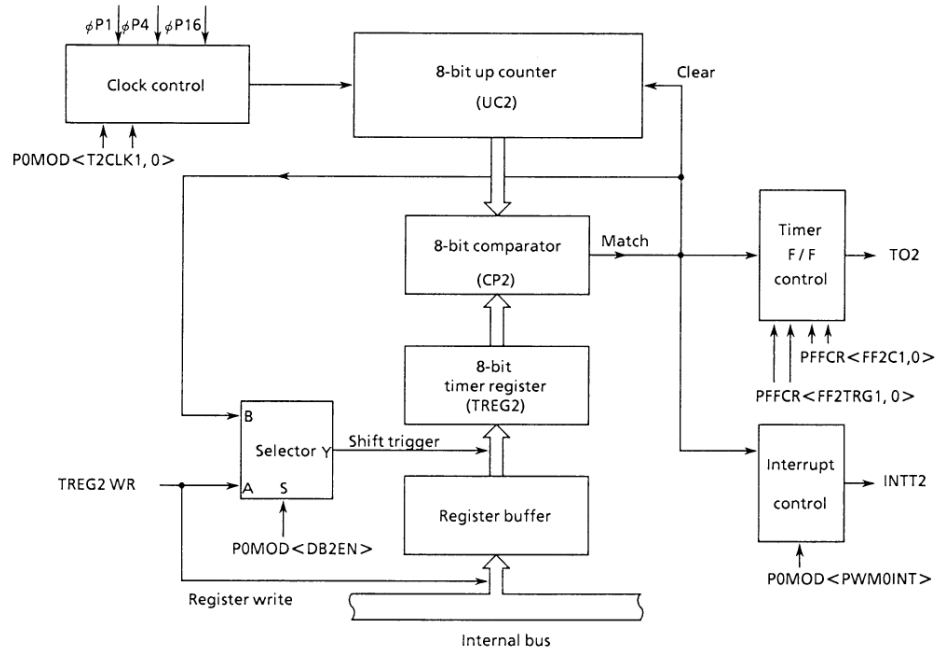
$\phi$P1 $\phi$P4 $\phi$P16

Clock control

P0MOD < T2CLK1, 0 >

8-bit up counter

(UC2)

Clear

8-bit comparator

(CP2)

Match

Timer

F / F

control

TO2

PFFCR < FF2C1,0 >

PFFCR < FF2TRG1, 0 >

8-bit

timer register

(TREG2)

B

Selector Y

A S

Shift trigger

TREG2 WR

P0MOD < DB2EN >

Register buffer

Register write

Internal bus

Interrupt

control

INTT2

P0MOD < PWM0INT >